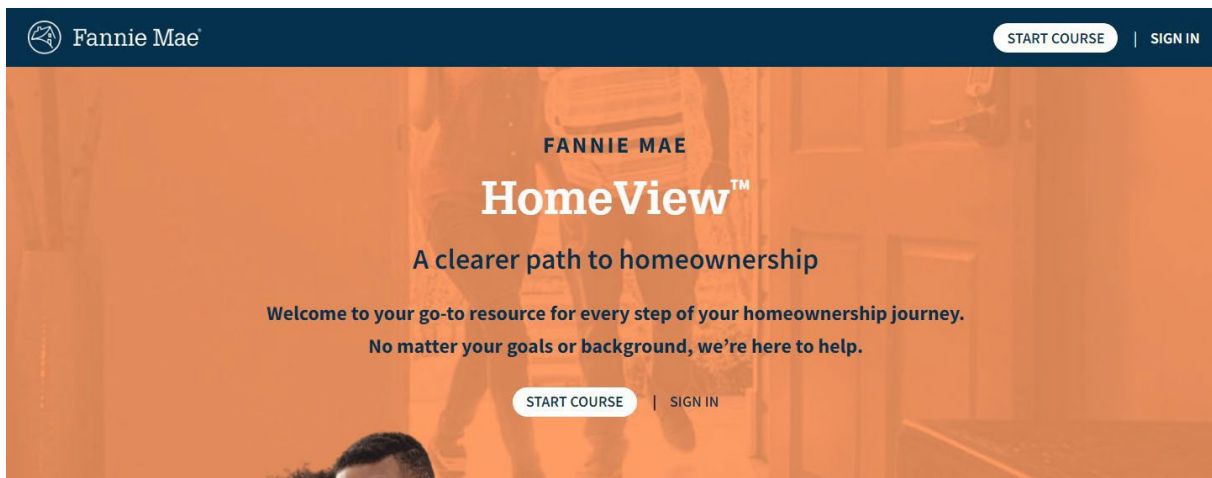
Fannie Mae®

START COURSE | SIGN IN

FANNIE MAE

HomeView™

A clearer path to homeownership

Welcome to your go-to resource for every step of your homeownership journey. No matter your goals or background, we're here to help.

START COURSE | SIGN IN